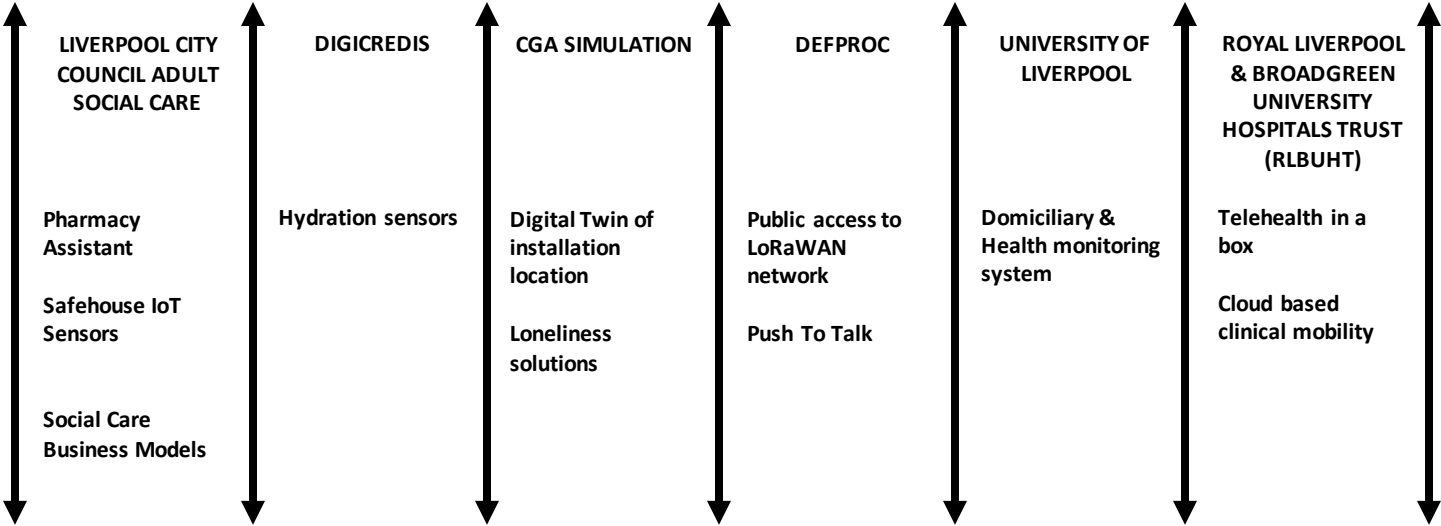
LIVERPOOL CITY COUNCIL ADULT SOCIAL CARE

Pharmacy Assistant

Safehouse IoT Sensors

Social Care Business Models

DIGICREDIS

Hydration sensors

CGA SIMULATION

Digital Twin of installation location

Loneliness solutions

DEFPROC

Public access to LoRaWAN network

Push To Talk

UNIVERSITY OF LIVERPOOL

Domiciliary & Health monitoring system

ROYAL LIVERPOOL & BROADGREEN UNIVERSITY HOSPITALS TRUST (RLBUHT)

Telehealth in a box

Cloud based clinical mobility